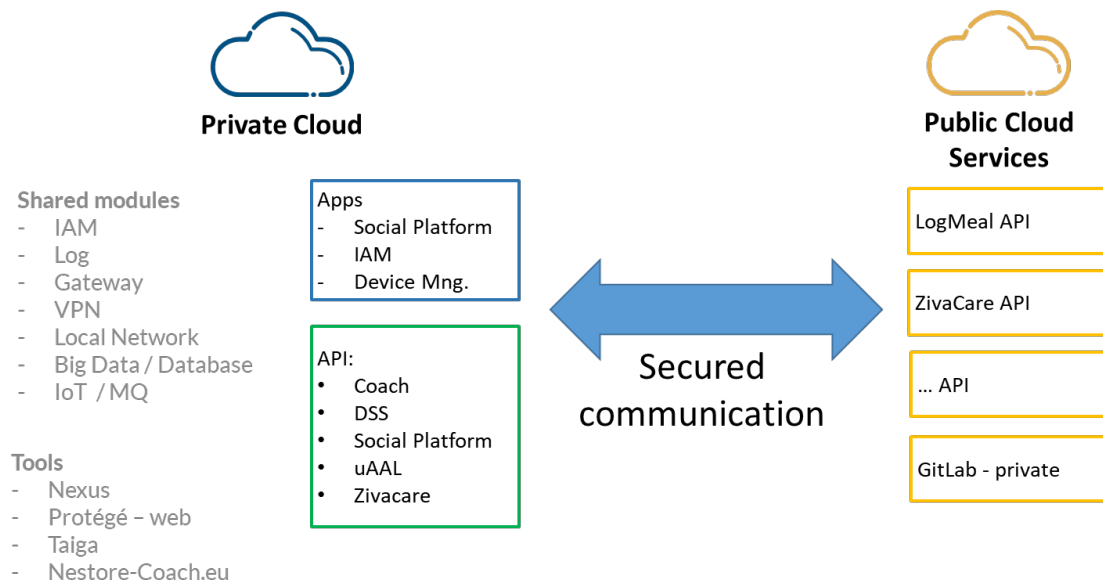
Private Cloud

Public Cloud Services

Shared modules
- IAM
- Log
- Gateway
- VPN
- Local Network
- Big Data / Database
- IoT / MQ

Tools
- Nexus
- Protégé – web
- Taiga
- Nestore-Coach.eu

Apps
- Social Platform
- IAM
- Device Mng.

API:
• Coach
• DSS
• Social Platform
• uAAL
• Zivacare

Secured communication

LogMeal API

ZivaCare API

… API

GitLab - private